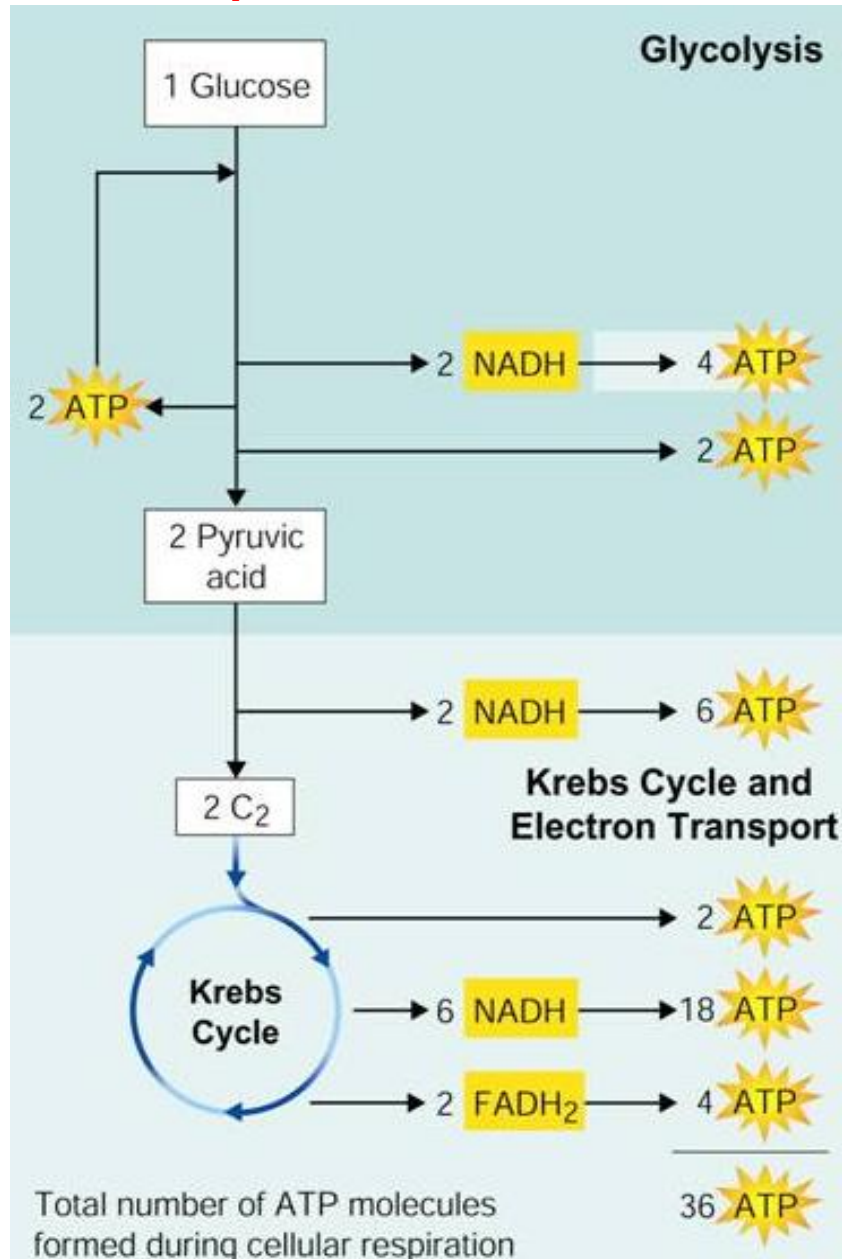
Glycolysis

1 Glucose

2 ATP

2 NADH → 4 ATP

2 ATP

2 Pyruvic acid

2 NADH → 6 ATP

Krebs Cycle and Electron Transport

$2\ C_2$

Krebs Cycle

2 ATP

6 NADH → 18 ATP

$2\ FADH_2$ → 4 ATP

Total number of ATP molecules formed during cellular respiration

36 ATP